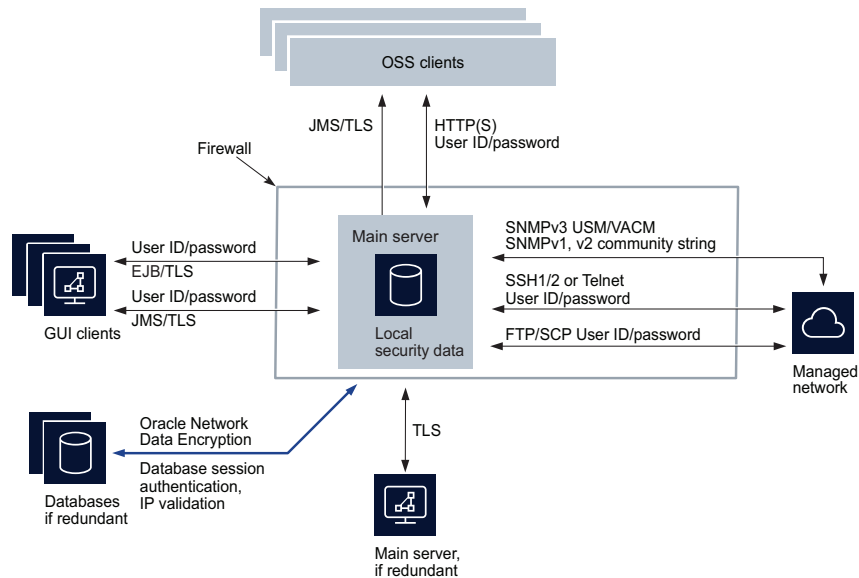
OSS clients

JMS/TLS

HTTP(S)
User ID/password

Firewall

Main server

Local security data

User ID/password
EJB/TLS

User ID/password
JMS/TLS

GUI clients

SNMPv3 USM/VACM
SNMPv1, v2 community string

SSH1/2 or Telnet
User ID/password

FTP/SCP User ID/password

Managed network

Oracle Network Data Encryption

Database session authentication, IP validation

Databases if redundant

TLS

Main server, if redundant